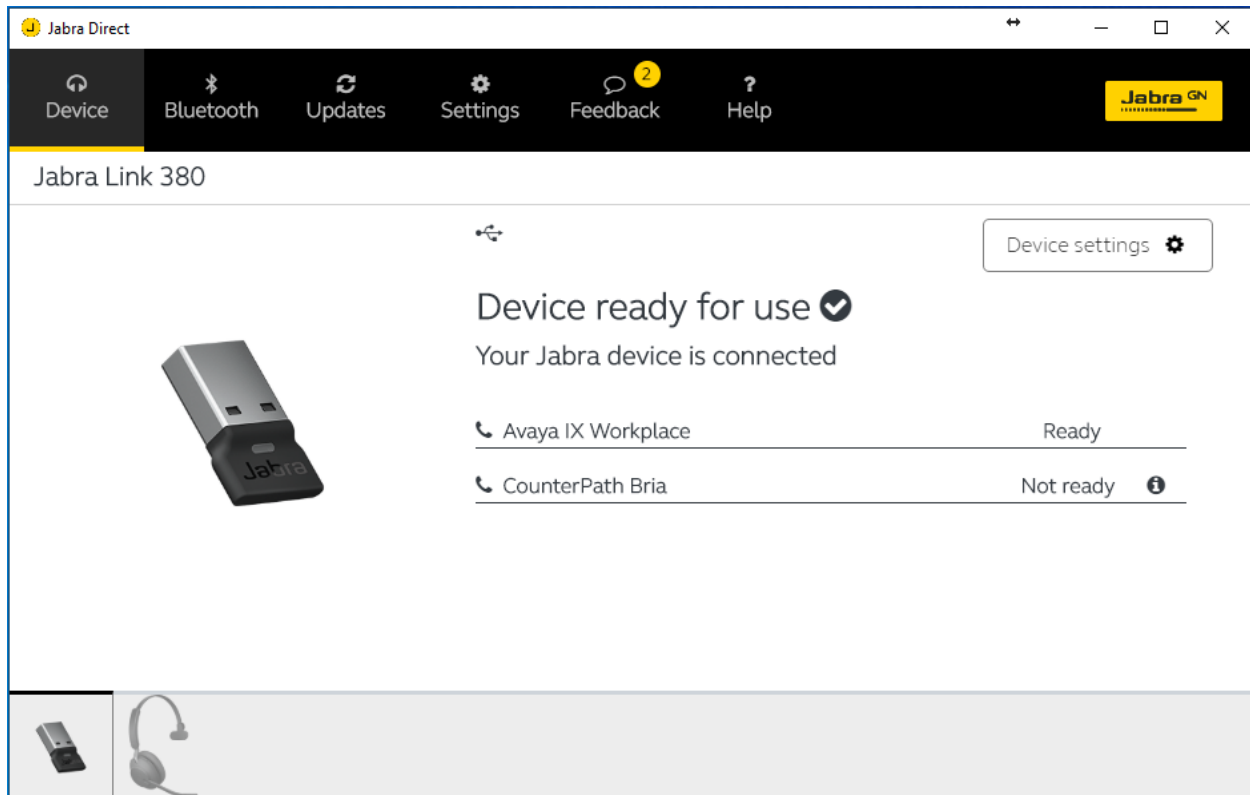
Jabra Direct

Device Bluetooth Updates Settings 2 Feedback Help

Jabra GN

Jabra Link 380

Device settings

Device ready for use

Your Jabra device is connected

Jabra

Avaya IX Workplace Ready

CounterPath Bria Not ready